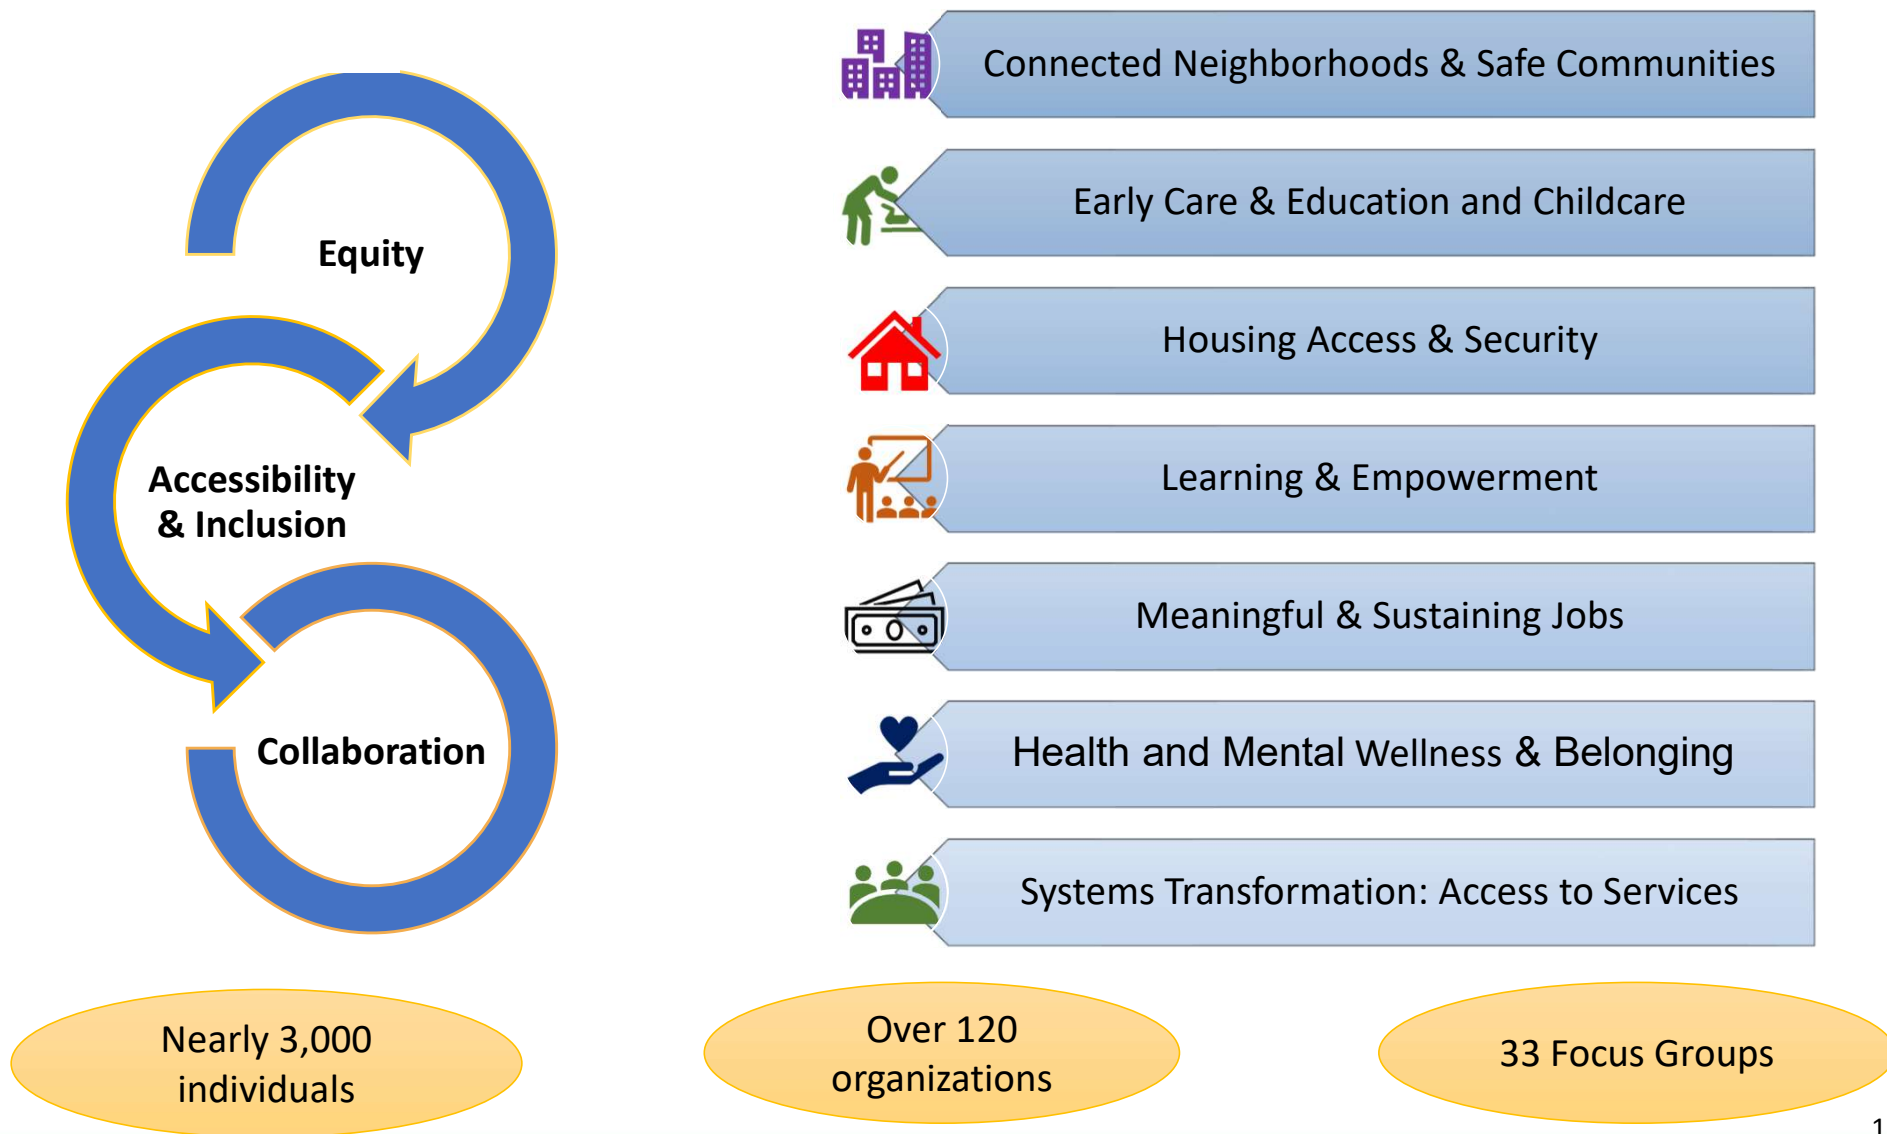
Equity

Accessibility & Inclusion

Collaboration

Connected Neighborhoods & Safe Communities

Early Care & Education and Childcare

Housing Access & Security

Learning & Empowerment

Meaningful & Sustaining Jobs

Health and Mental Wellness & Belonging

Systems Transformation: Access to Services

Nearly 3,000 individuals

Over 120 organizations

33 Focus Groups

1